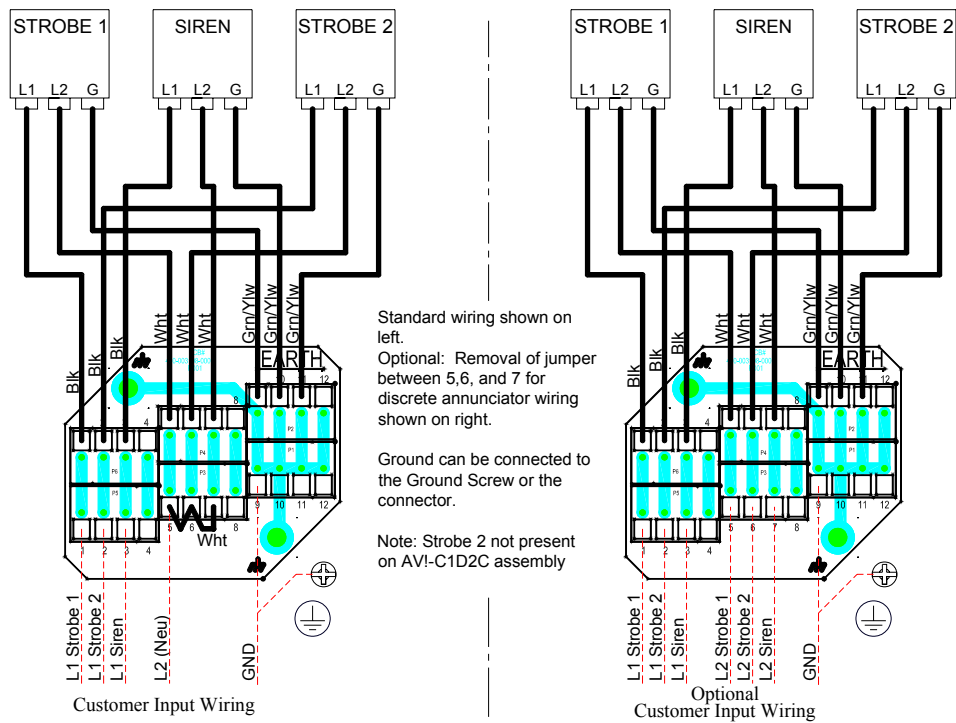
STROBE 1
L1 L2 G
SIREN
L1 L2 G
STROBE 2
L1 L2 G

Blk Blk Blk Wht Wht Wht Grn/Ylw Grn/Ylw Grn/Ylw
EARTH
4 8 12
P6 P5 P4 P3 P2 P1
1 2 3 4 5 6 7 8 9 10 11 12
Wht

L1 Strobe 1
L1 Strobe 2
L1 Siren
L2 (Neu)
GND

Customer Input Wiring

Standard wiring shown on left.
Optional: Removal of jumper between 5,6, and 7 for discrete annunciator wiring shown on right.

Ground can be connected to the Ground Screw or the connector.

Note: Strobe 2 not present on AV!-C1D2C assembly

STROBE 1
L1 L2 G
SIREN
L1 L2 G
STROBE 2
L1 L2 G

Blk Blk Blk Wht Wht Wht Grn/Ylw Grn/Ylw Grn/Ylw
EARTH
4 8 12
P6 P5 P4 P3 P2 P1
1 2 3 4 5 6 7 8 9 10 11 12

L1 Strobe 1
L1 Strobe 2
L1 Siren
L2 Strobe 1
L2 Strobe 2
L2 Siren
GND

Optional
Customer Input Wiring